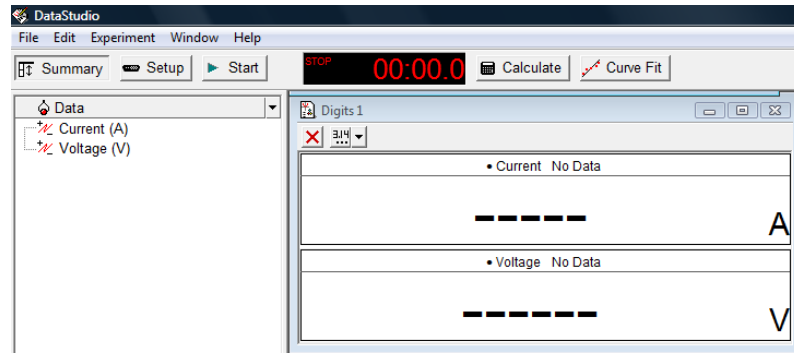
DataStudio

File Edit Experiment Window Help

Summary Setup Start STOP 00:00.0 Calculate Curve Fit

Data

Current (A)

Voltage (V)

Digits 1

3.14

• Current No Data

------

A

• Voltage No Data

------

V